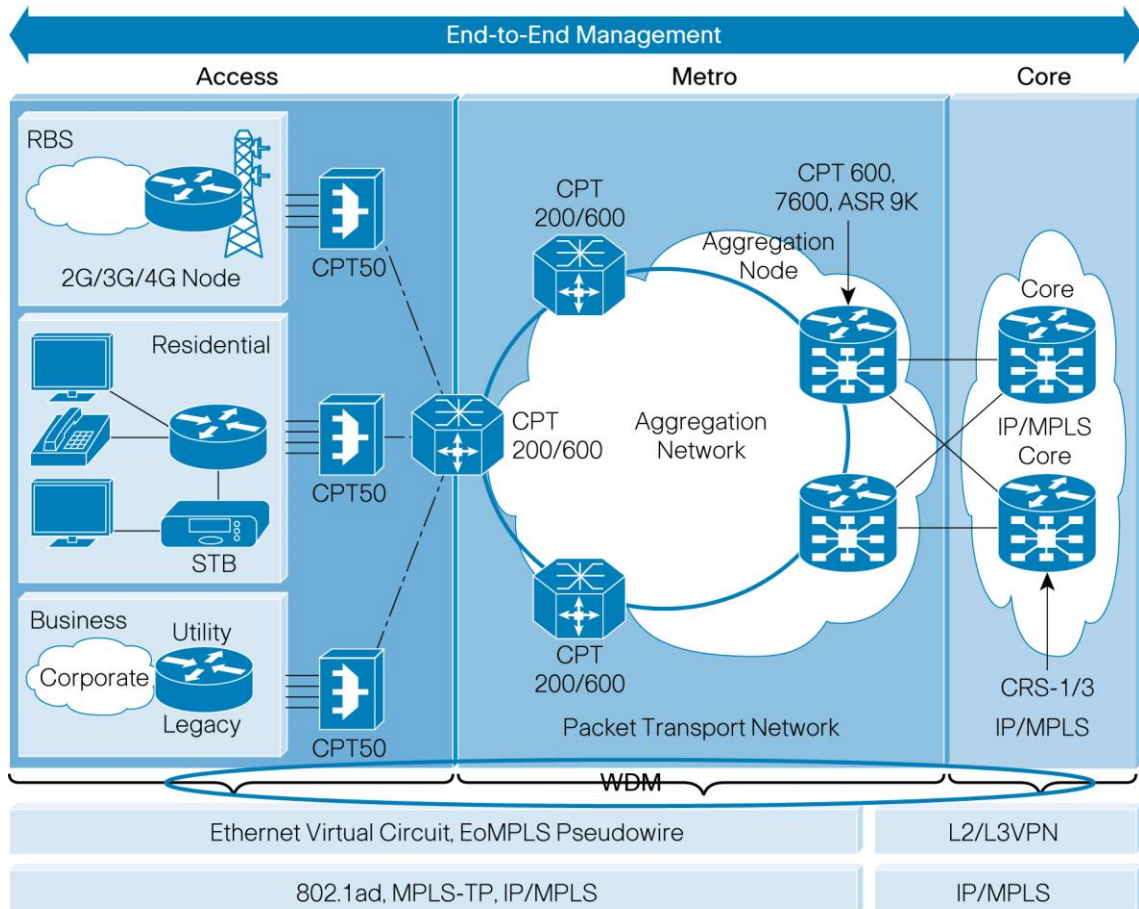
End-to-End Management

Access

Metro

Core

RBS

2G/3G/4G Node

CPT50

Residential

CPT50

STB

Business

Utility

Corporate

Legacy

CPT50

CPT 200/600

CPT 200/600

CPT 200/600

Aggregation Network

CPT 600, 7600, ASR 9K

Aggregation Node

Packet Transport Network

Core

IP/MPLS Core

CRS-1/3

IP/MPLS

WDM

Ethernet Virtual Circuit, EoMPLS Pseudowire

L2/L3VPN

802.1ad, MPLS-TP, IP/MPLS

IP/MPLS